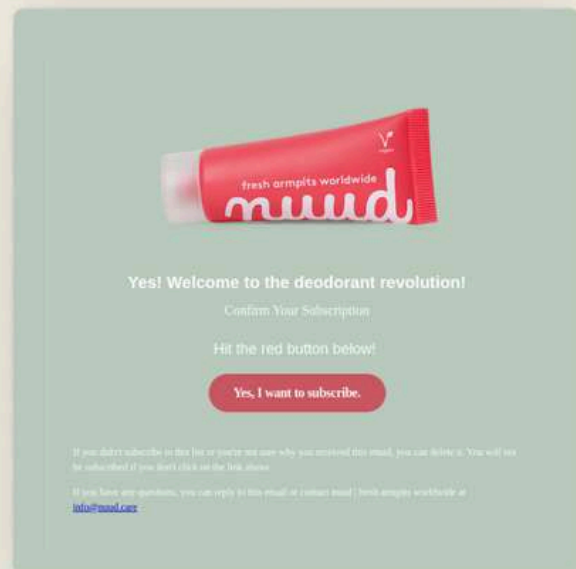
fresh armpits worldwide
muud

Yes! Welcome to the deodorant revolution!

Confirm Your Subscription

Hit the red button below!

Yes, I want to subscribe.

If you didn't subscribe to this list or you're not sure why you received this email, you can delete it. You will not be subscribed if you don't click on the link above.

If you have any questions, you can reply to this email or contact muud | fresh armpits worldwide at info@muud.care